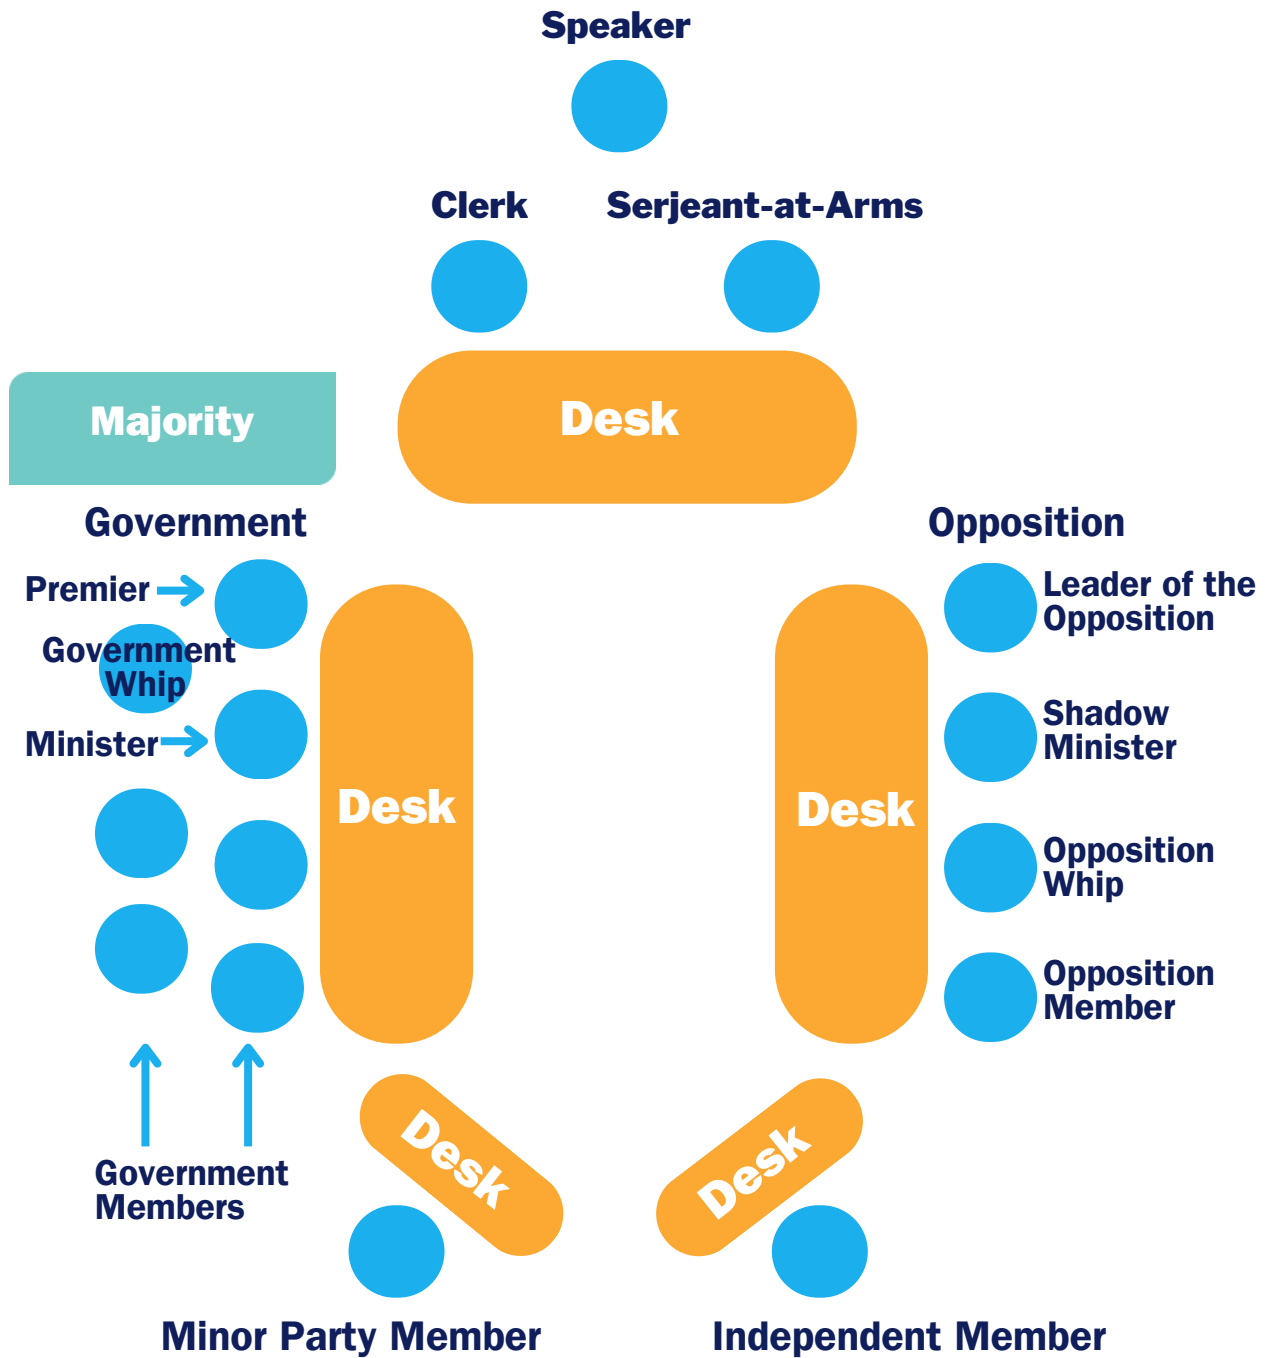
Speaker

Clerk

Serjeant-at-Arms

Desk

Majority

Government

Premier

Government Whip

Minister

Desk

Government Members

Desk

Opposition

Leader of the Opposition

Shadow Minister

Opposition Whip

Opposition Member

Desk

Desk

Minor Party Member

Independent Member